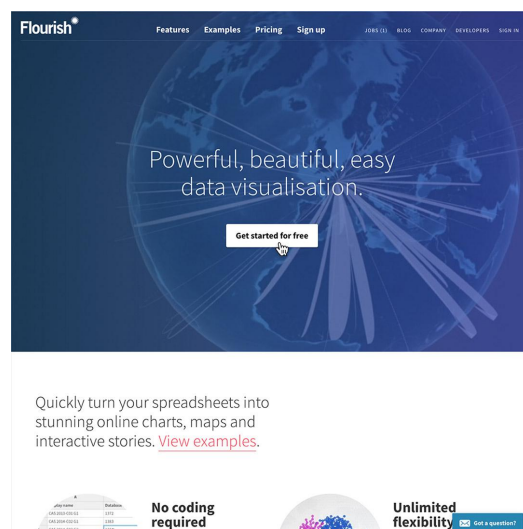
Flourish

Features Examples Pricing Sign up

JOBS (1) BLOG COMPANY DEVELOPERS SIGN IN

Powerful, beautiful, easy data visualisation.

Get started for free

Quickly turn your spreadsheets into stunning online charts, maps and interactive stories. View examples.

No coding required

Unlimited flexibility

Got a question?